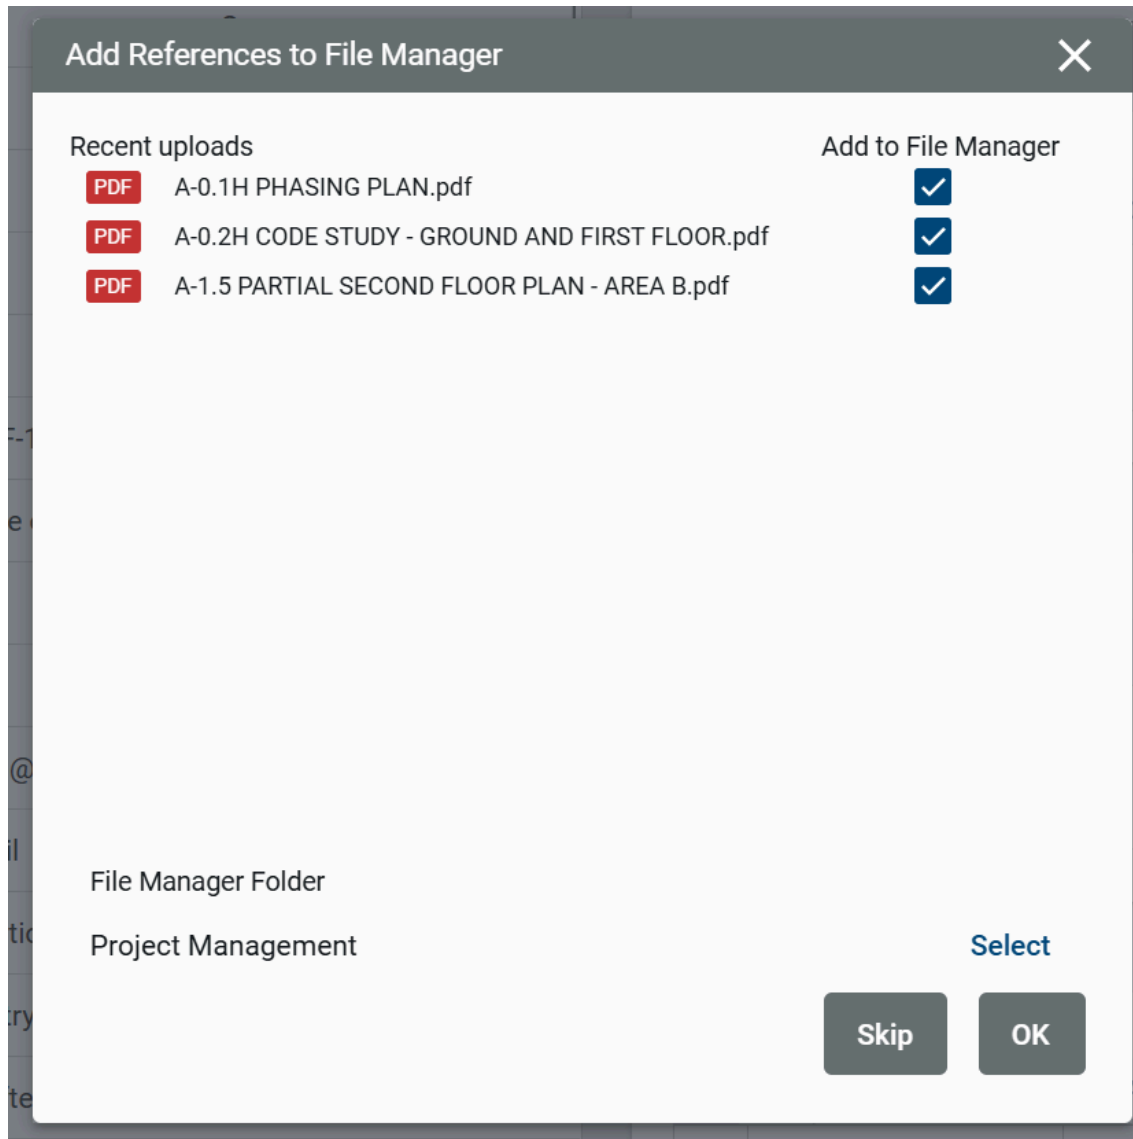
Add References to File Manager

Recent uploads

Add to File Manager

PDF A-0.1H PHASING PLAN.pdf

PDF A-0.2H CODE STUDY - GROUND AND FIRST FLOOR.pdf

PDF A-1.5 PARTIAL SECOND FLOOR PLAN - AREA B.pdf

File Manager Folder

Project Management

Select

Skip

OK